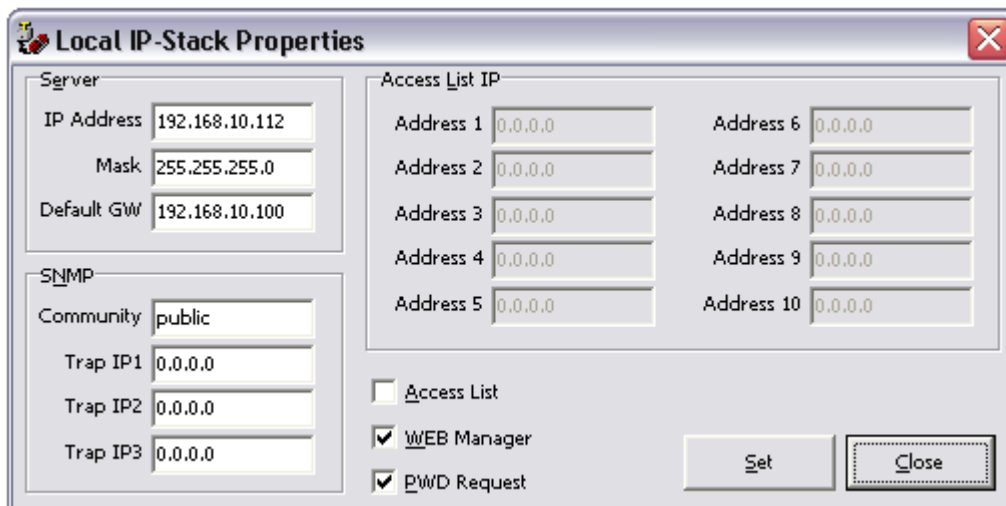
Local IP-Stack Properties

Server
IP Address 192.168.10.112
Mask 255.255.255.0
Default GW 192.168.10.100

SNMP
Community public
Trap IP1 0.0.0.0
Trap IP2 0.0.0.0
Trap IP3 0.0.0.0

Access List IP
Address 1 0.0.0.0
Address 2 0.0.0.0
Address 3 0.0.0.0
Address 4 0.0.0.0
Address 5 0.0.0.0
Address 6 0.0.0.0
Address 7 0.0.0.0
Address 8 0.0.0.0
Address 9 0.0.0.0
Address 10 0.0.0.0

Access List
WEB Manager
PWD Request

Set
Close